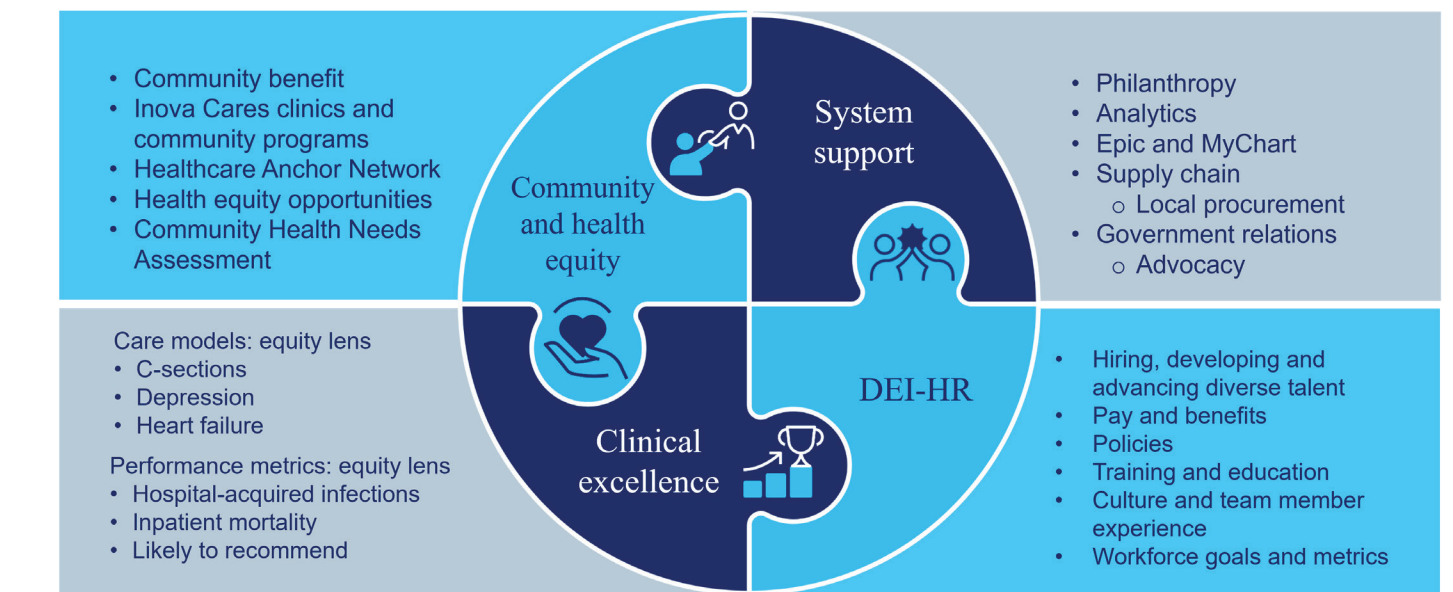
• Community benefit
• Inova Cares clinics and community programs
• Healthcare Anchor Network
• Health equity opportunities
• Community Health Needs Assessment

Community and health equity

System support

• Philanthropy
• Analytics
• Epic and MyChart
• Supply chain
  ○ Local procurement
• Government relations
  ○ Advocacy

Care models: equity lens
• C-sections
• Depression
• Heart failure

Performance metrics: equity lens
• Hospital-acquired infections
• Inpatient mortality
• Likely to recommend

Clinical excellence

DEI-HR

• Hiring, developing and advancing diverse talent
• Pay and benefits
• Policies
• Training and education
• Culture and team member experience
• Workforce goals and metrics